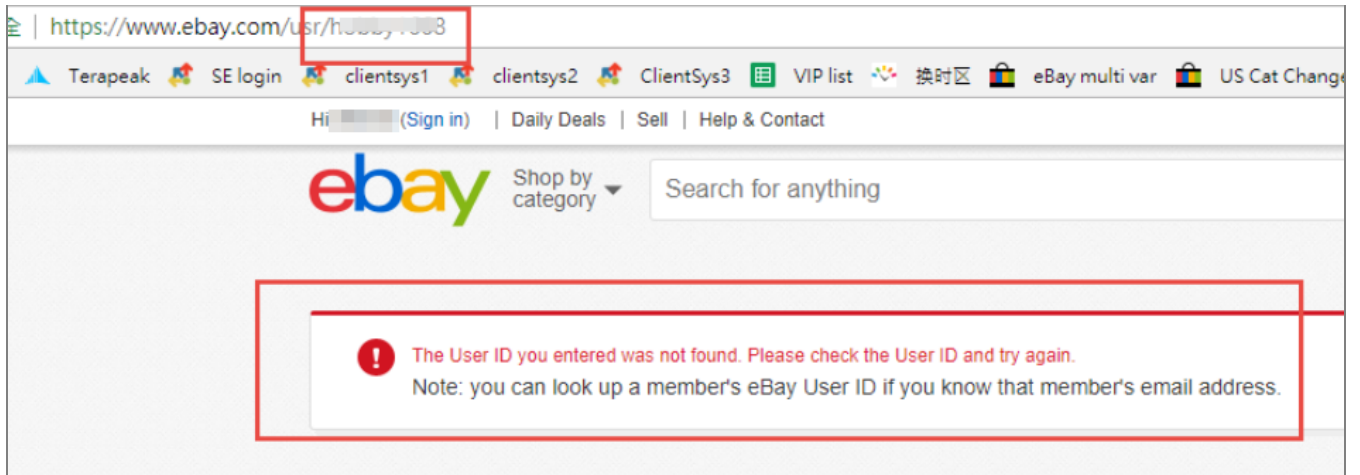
全 | https://www.ebay.com/usr/h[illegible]8

Terapeak SE login clientsys1 clientsys2 ClientSys3 VIP list 换时区 eBay multi var US Cat Change

Hi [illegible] (Sign in) | Daily Deals | Sell | Help & Contact

ebay Shop by category

Search for anything

The User ID you entered was not found. Please check the User ID and try again.
Note: you can look up a member's eBay User ID if you know that member's email address.